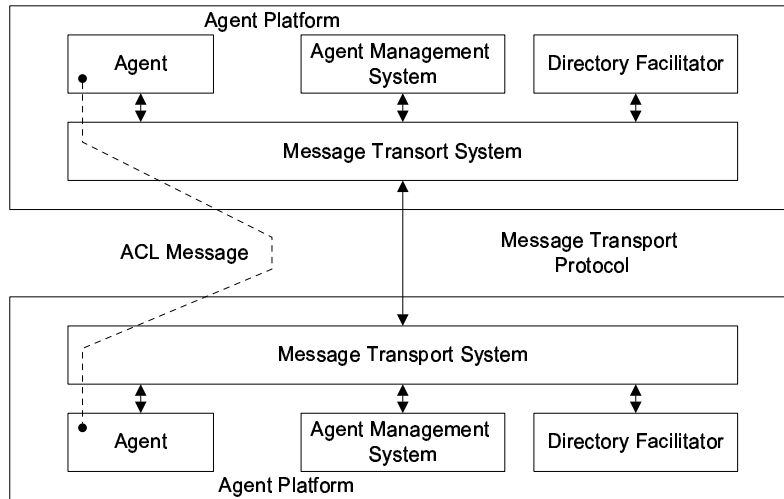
Agent Platform

Agent

Agent Management System

Directory Facilitator

Message Transport System

ACL Message

Message Transport Protocol

Message Transport System

Agent

Agent Management System

Directory Facilitator

Agent Platform